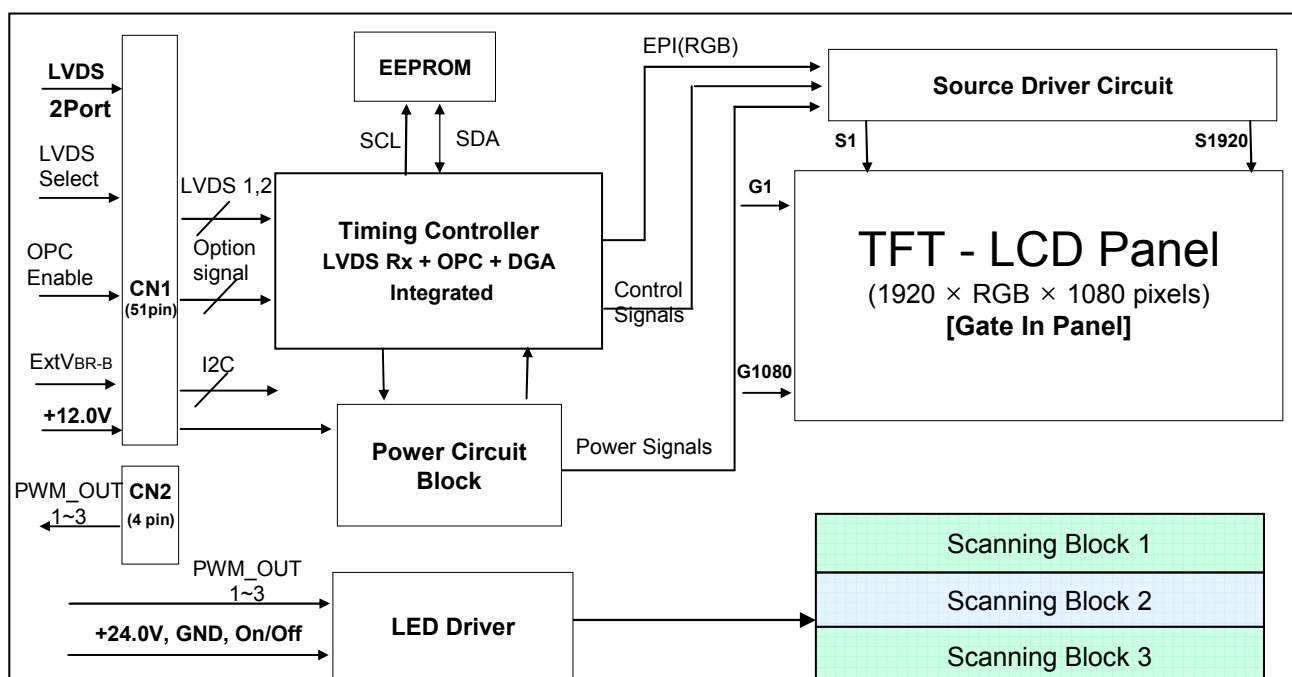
LVDS
2Port

LVDS
Select

OPC
Enable

ExtV$_{BR-B}$

+12.0V

CN1
(51pin)

PWM_OUT
1~3

CN2
(4 pin)

EEPROM

SCL

SDA

LVDS 1,2

Option
signal

I2C

Timing Controller
LVDS Rx + OPC + DGA
Integrated

EPI(RGB)

Control
Signals

Power Circuit
Block

Power Signals

Source Driver Circuit

S1

S1920

G1

TFT - LCD Panel
(1920 × RGB × 1080 pixels)
[Gate In Panel]

G1080

PWM_OUT
1~3

+24.0V, GND, On/Off

LED Driver

Scanning Block 1

Scanning Block 2

Scanning Block 3